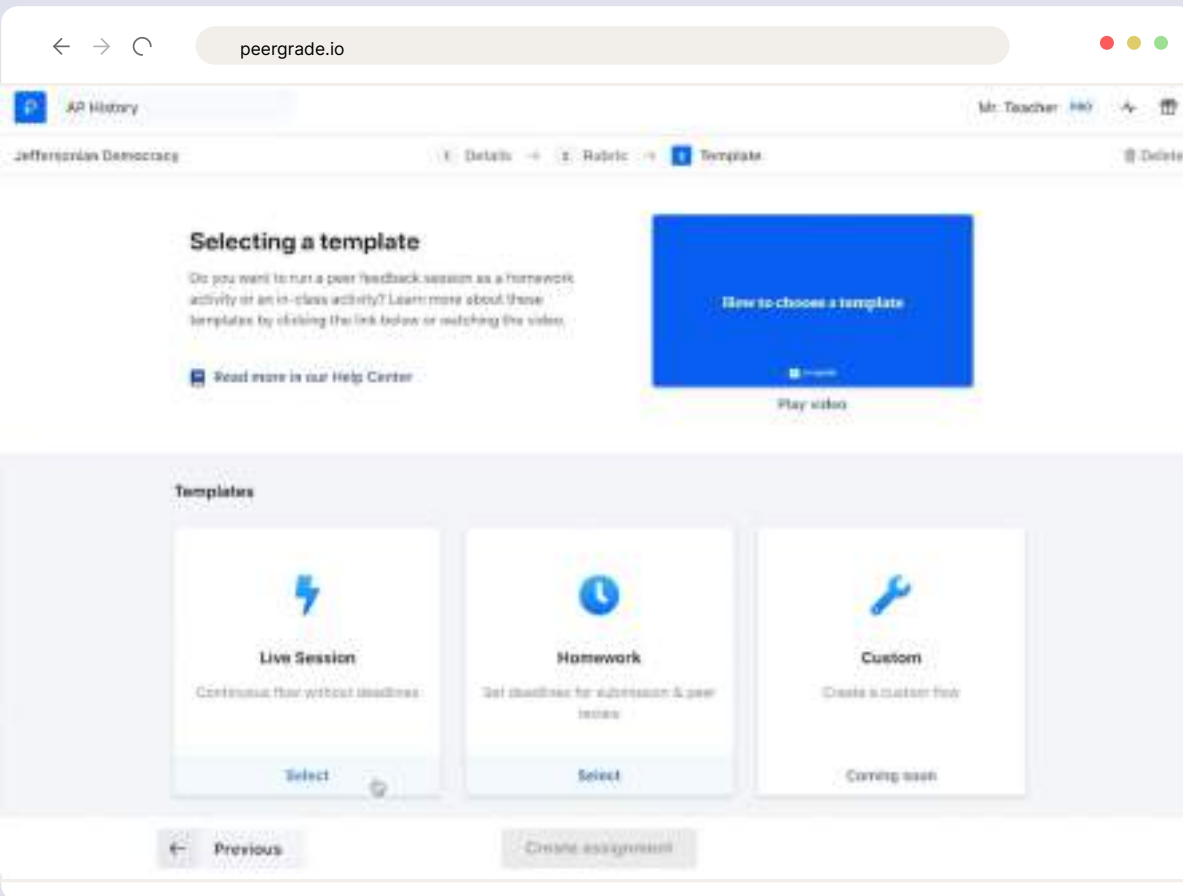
peergrade.io

P AP History

Mr. Teacher PRO

Jeffersonian Democracy

1 Details → 2 Rubric → 3 Template

Delete

Selecting a template

Do you want to run a peer feedback session as a homework activity or an in-class activity? Learn more about these templates by clicking the link below or watching the video.

Read more in our Help Center

How to choose a template

Play video

Templates

Live Session

Continuous flow without deadlines

Select

Homework

Set deadlines for submission & peer review

Select

Custom

Create a custom flow

Coming soon

Previous

Create assignment